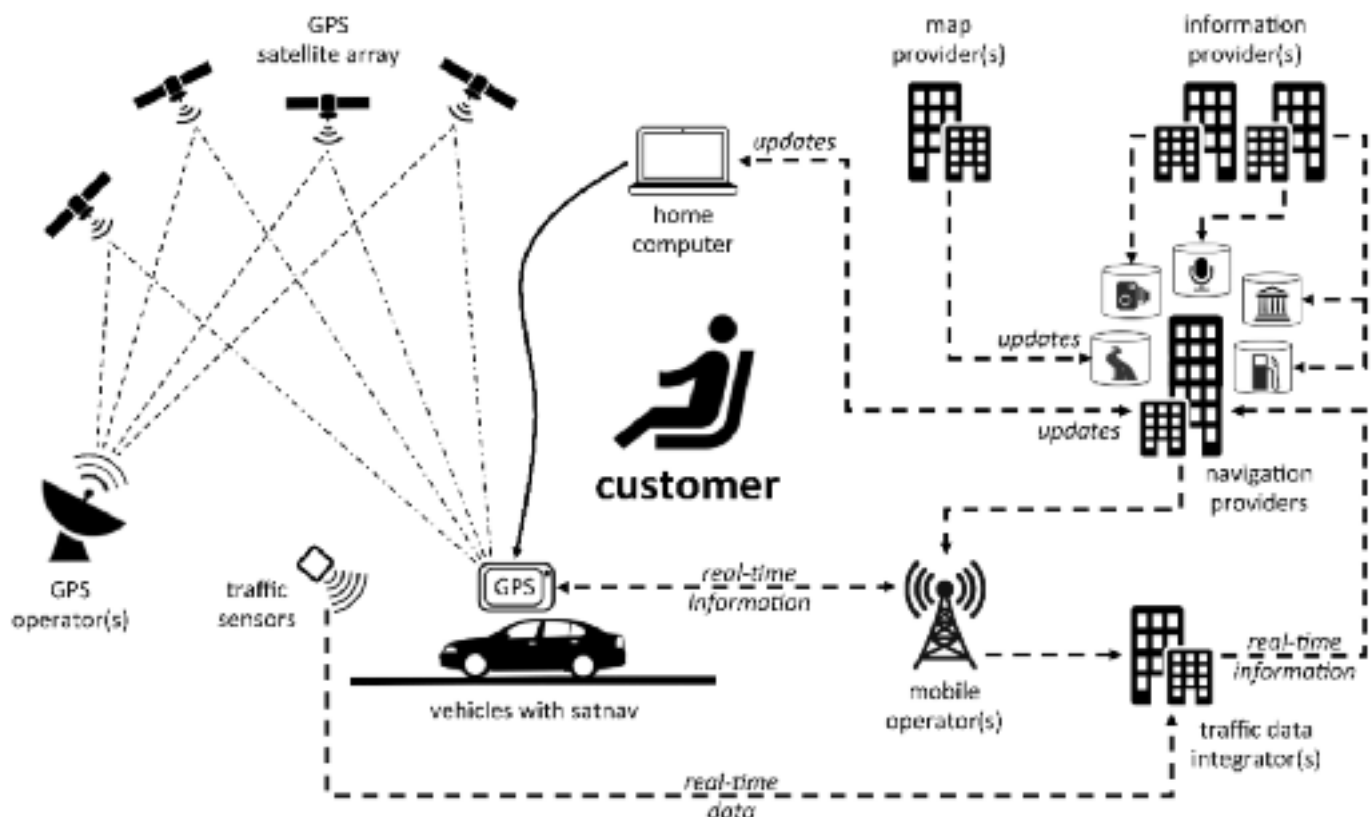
GPS
satellite array

map
provider(s)

information
provider(s)

updates

home
computer

updates

updates

customer

navigation
providers

GPS
operator(s)

traffic
sensors

GPS

real-time
information

vehicles with satnav

mobile
operator(s)

real-time
information

traffic data
integrator(s)

real-time
data